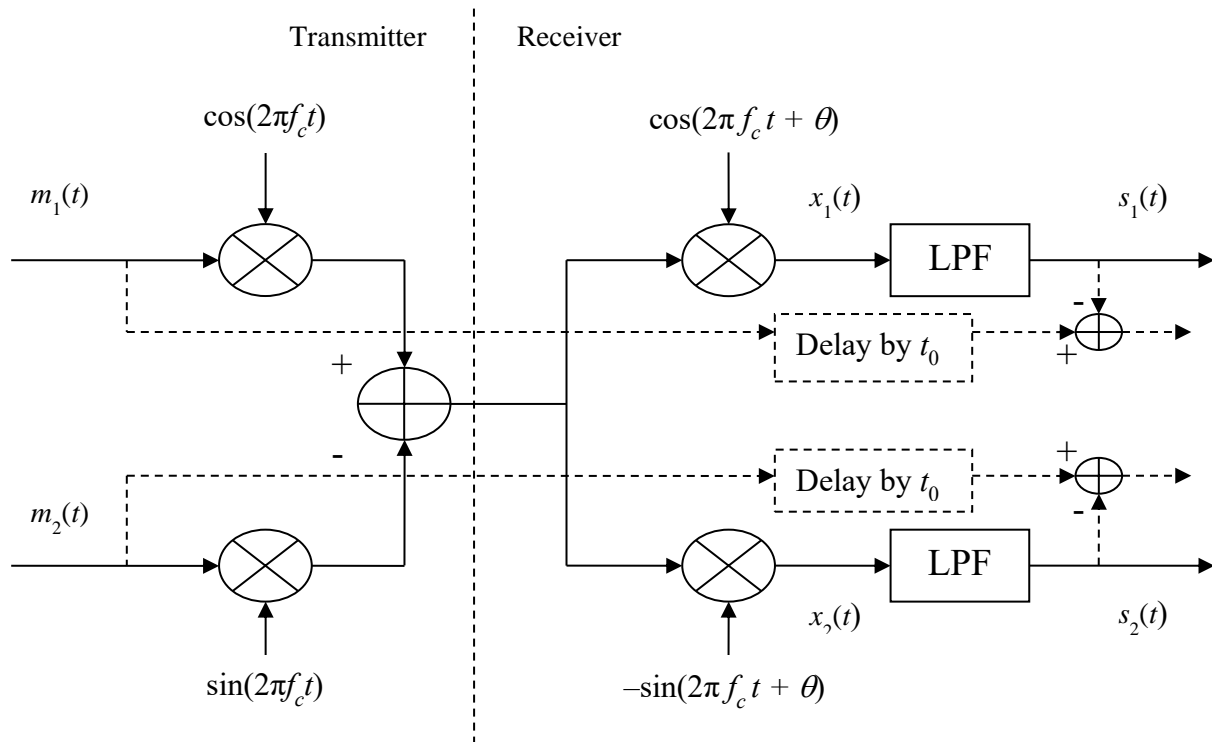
Transmitter

Receiver

$\cos(2\pi f_c t)$

$m_1(t)$

$\cos(2\pi f_c t + \theta)$

$x_1(t)$

LPF

$s_1(t)$

-

Delay by $t_0$

+

+

-

+

Delay by $t_0$

-

$m_2(t)$

LPF

$x_2(t)$

$s_2(t)$

$\sin(2\pi f_c t)$

$-\sin(2\pi f_c t + \theta)$